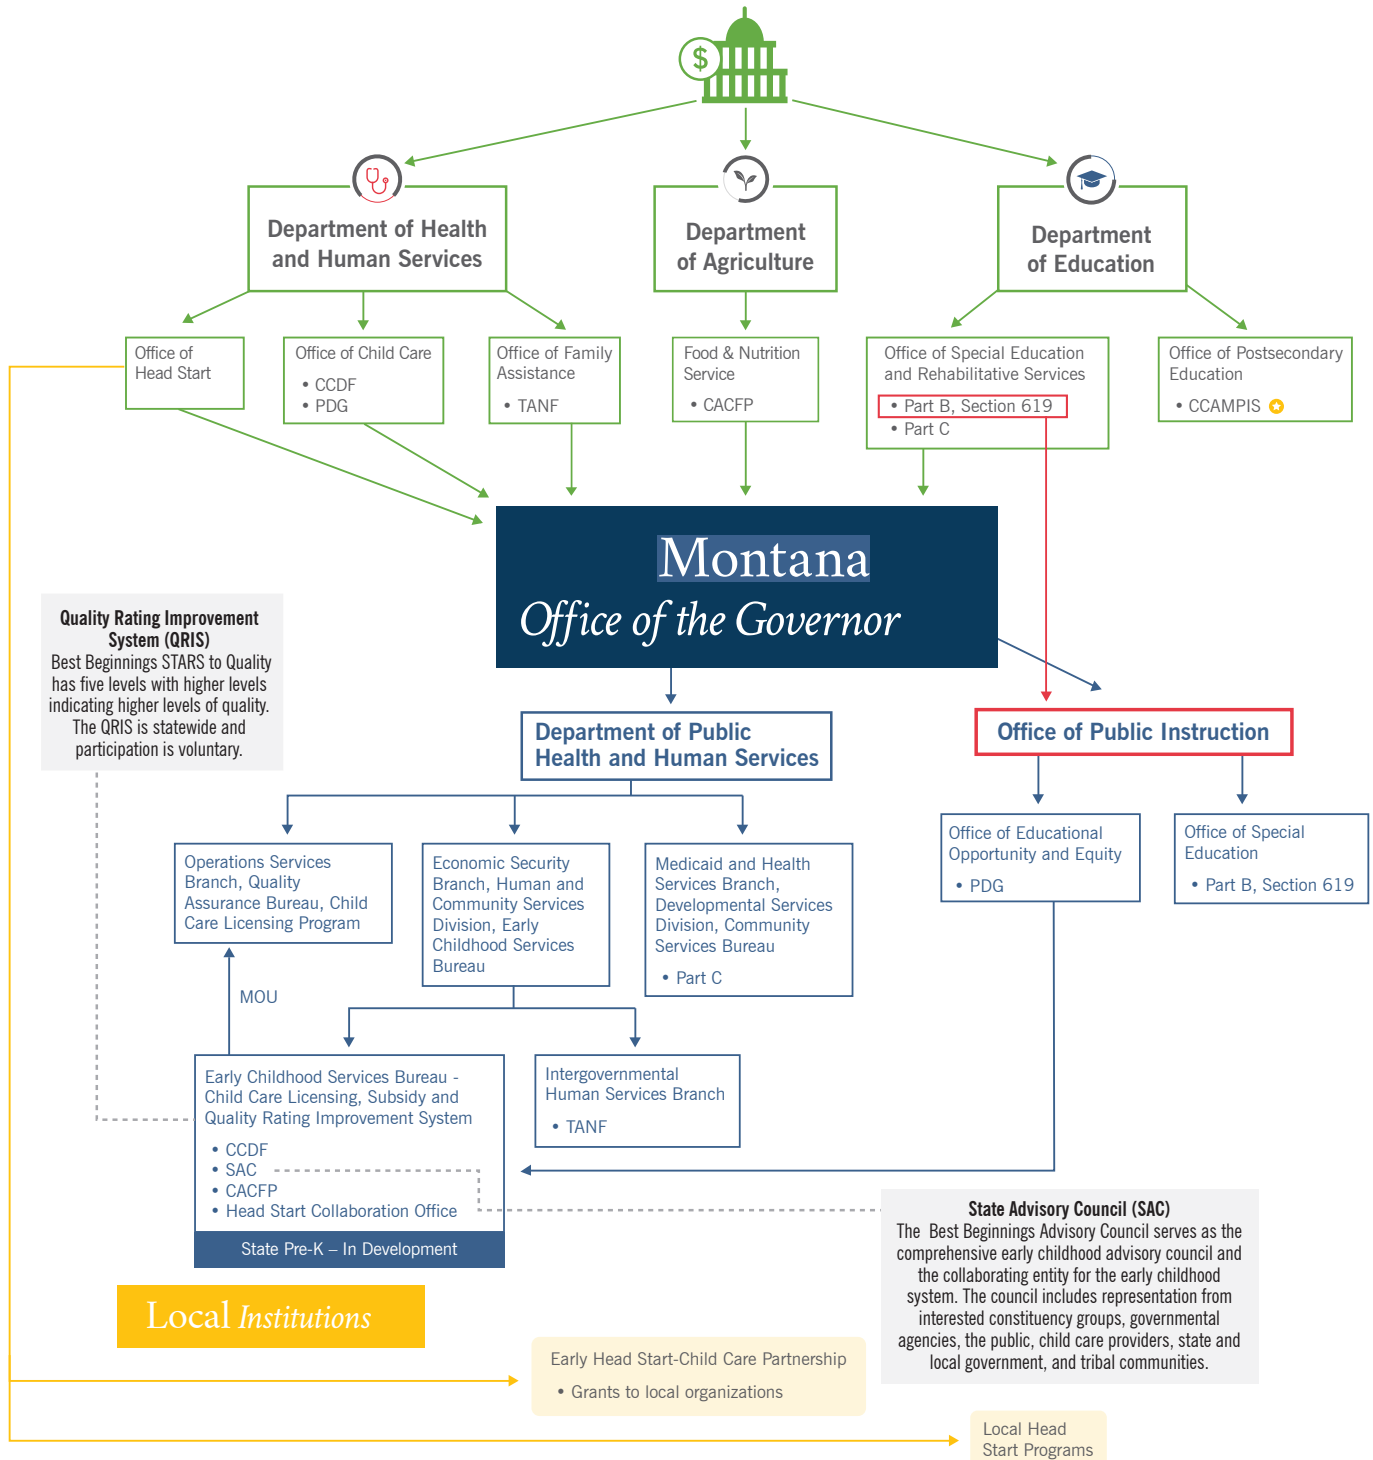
Department of Health and Human Services

Department of Agriculture

Department of Education

Office of Head Start

Office of Child Care
• CCDF
• PDG

Office of Family Assistance
• TANF

Food & Nutrition Service
• CACFP

Office of Special Education and Rehabilitative Services
• Part B, Section 619
• Part C

Office of Postsecondary Education
• CCAMPIS

Montana
Office of the Governor

Quality Rating Improvement System (QRIS)
Best Beginnings STARS to Quality has five levels with higher levels indicating higher levels of quality. The QRIS is statewide and participation is voluntary.

Department of Public Health and Human Services

Office of Public Instruction

Operations Services Branch, Quality Assurance Bureau, Child Care Licensing Program

Economic Security Branch, Human and Community Services Division, Early Childhood Services Bureau

Medicaid and Health Services Branch, Developmental Services Division, Community Services Bureau
• Part C

Office of Educational Opportunity and Equity
• PDG

Office of Special Education
• Part B, Section 619

MOU

Early Childhood Services Bureau - Child Care Licensing, Subsidy and Quality Rating Improvement System
• CCDF
• SAC
• CACFP
• Head Start Collaboration Office

State Pre-K – In Development

Intergovernmental Human Services Branch
• TANF

State Advisory Council (SAC)
The Best Beginnings Advisory Council serves as the comprehensive early childhood advisory council and the collaborating entity for the early childhood system. The council includes representation from interested constituency groups, governmental agencies, the public, child care providers, state and local government, and tribal communities.

Local Institutions

Early Head Start-Child Care Partnership
• Grants to local organizations

Local Head Start Programs